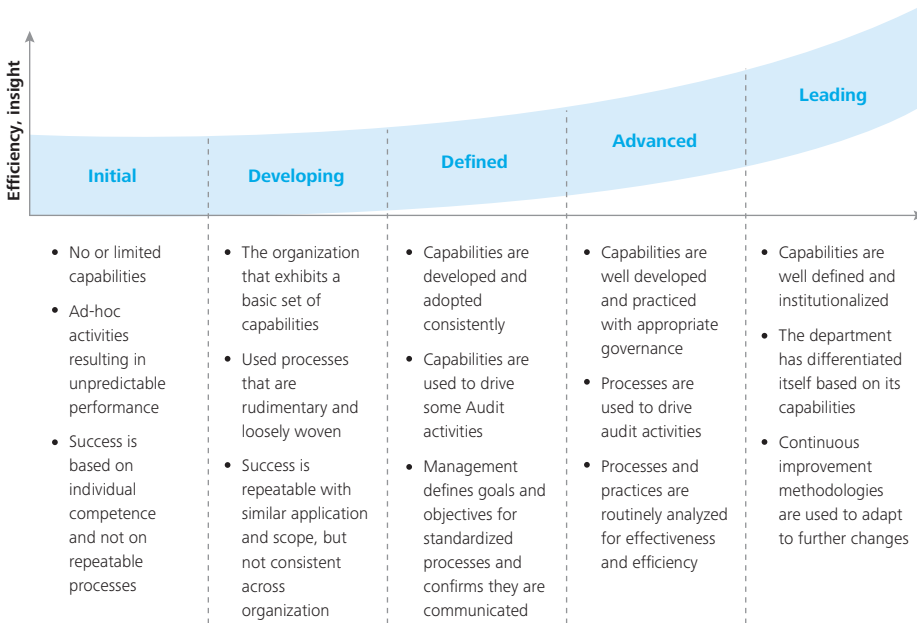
Efficiency, insight

Initial

Developing

Defined

Advanced

Leading

- No or limited capabilities
- Ad-hoc activities resulting in unpredictable performance
- Success is based on individual competence and not on repeatable processes

- The organization that exhibits a basic set of capabilities
- Used processes that are rudimentary and loosely woven
- Success is repeatable with similar application and scope, but not consistent across organization

- Capabilities are developed and adopted consistently
- Capabilities are used to drive some Audit activities
- Management defines goals and objectives for standardized processes and confirms they are communicated

- Capabilities are well developed and practiced with appropriate governance
- Processes are used to drive audit activities
- Processes and practices are routinely analyzed for effectiveness and efficiency

- Capabilities are well defined and institutionalized
- The department has differentiated itself based on its capabilities
- Continuous improvement methodologies are used to adapt to further changes